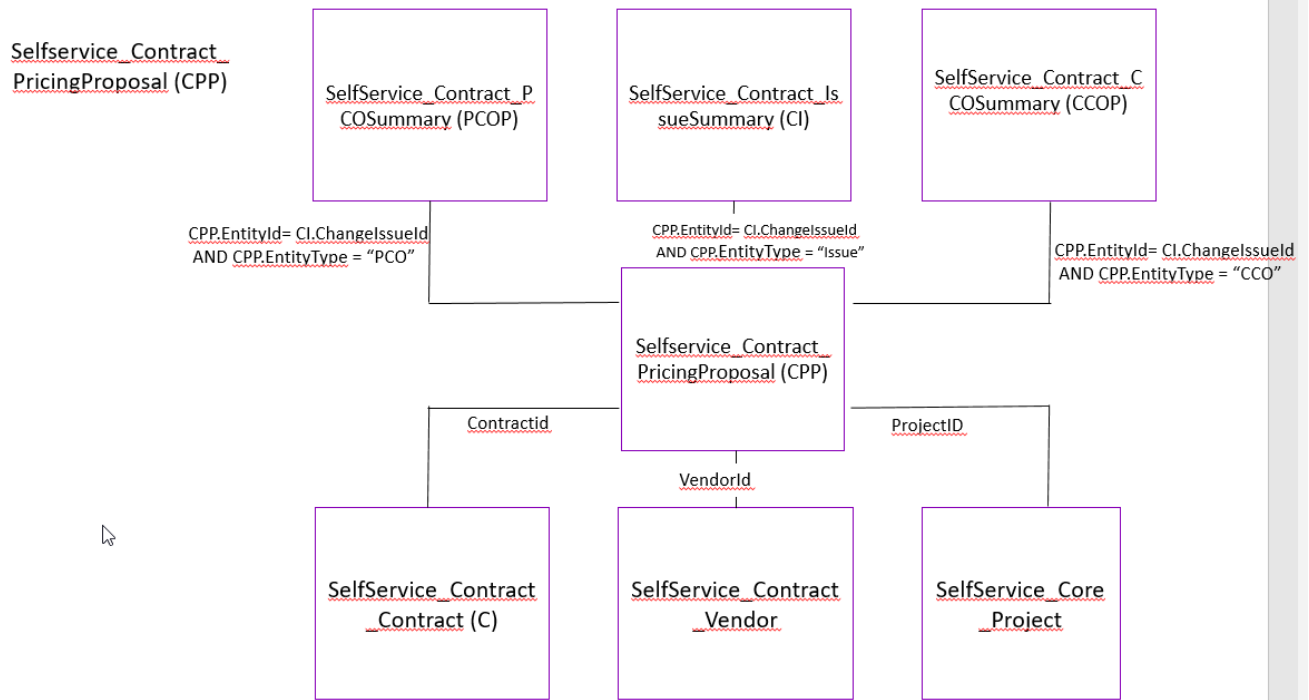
Selfservice_Contract_PricingProposal (CPP)

SelfService_Contract_PCOSummary (PCOP)

SelfService_Contract_IssueSummary (CI)

SelfService_Contract_CCOSummary (CCOP)

CPP.EntityId= CI.ChangeIssueId AND CPP.EntityType = "PCO"

CPP.EntityId= CI.ChangeIssueId AND CPP.EntityType = "Issue"

CPP.EntityId= CI.ChangeIssueId AND CPP.EntityType = "CCO"

Selfservice_Contract_PricingProposal (CPP)

Contractid

VendorId

ProjectID

SelfService_Contract_Contract (C)

SelfService_Contract_Vendor

SelfService_Core_Project